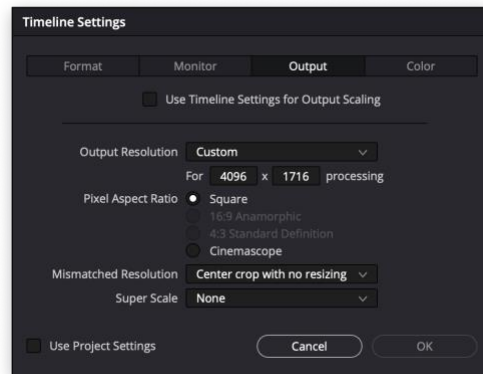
Timeline Settings

Format Monitor Output Color

Use Timeline Settings for Output Scaling

Output Resolution Custom

For 4096 x 1716 processing

Pixel Aspect Ratio Square

16:9 Anamorphic

4:3 Standard Definition

Cinemascope

Mismatched Resolution Center crop with no resizing

Super Scale None

Use Project Settings

Cancel OK